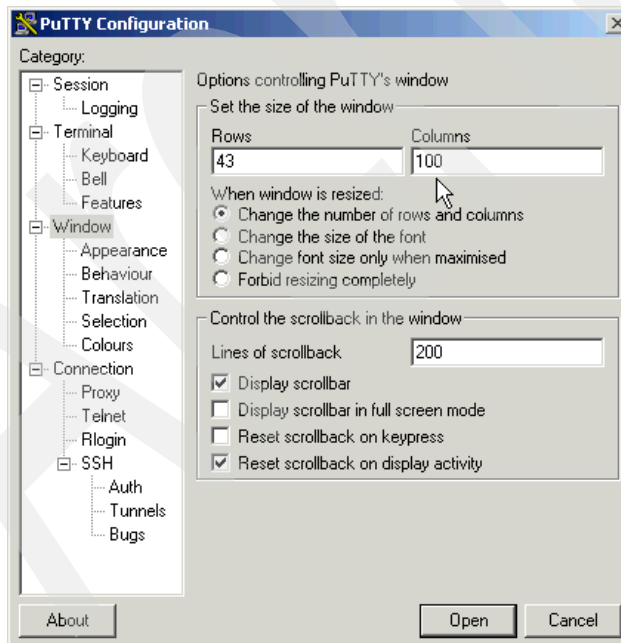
PuTTY Configuration

Category:

Session
Logging
Terminal
Keyboard
Bell
Features
Window
Appearance
Behaviour
Translation
Selection
Colours
Connection
Proxy
Telnet
Rlogin
SSH
Auth
Tunnels
Bugs

Options controlling PuTTY's window

Set the size of the window

Rows
43

Columns
100

When window is resized:
Change the number of rows and columns
Change the size of the font
Change font size only when maximised
Forbid resizing completely

Control the scrollback in the window

Lines of scrollback
200

Display scrollbar
Display scrollbar in full screen mode
Reset scrollback on keypress
Reset scrollback on display activity

About

Open

Cancel